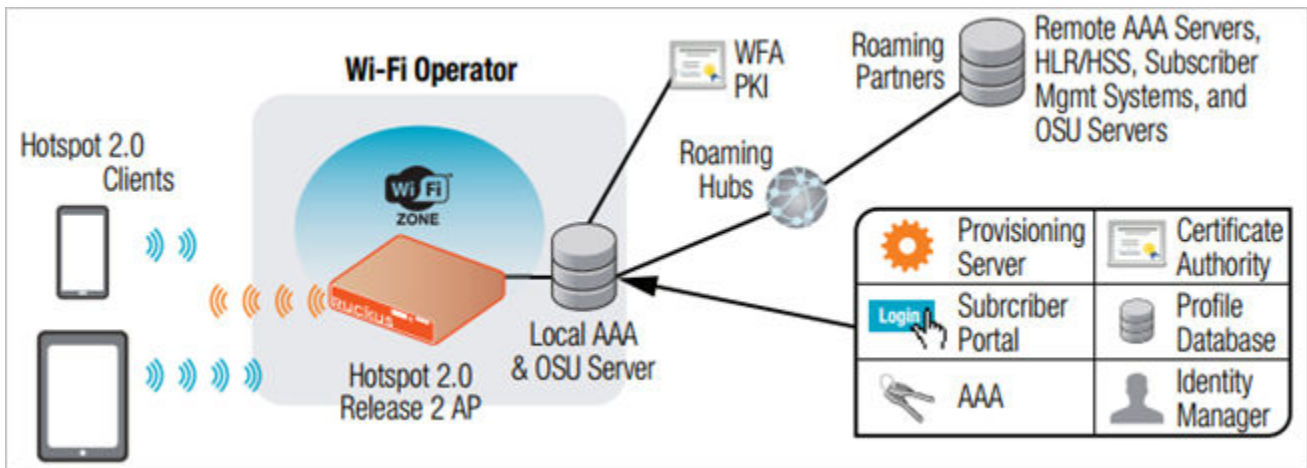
Wi-Fi Operator

WFA PKI

Roaming Partners

Remote AAA Servers, HLR/HSS, Subscriber Mgmt Systems, and OSU Servers

Hotspot 2.0 Clients

Wi Fi ZONE

Roaming Hubs

ruckus

Local AAA & OSU Server

Hotspot 2.0 Release 2 AP

| Provisioning Server | Certificate Authority |
|---|---|
| Login Subrcriber Portal | Profile Database |
| AAA | Identity Manager |